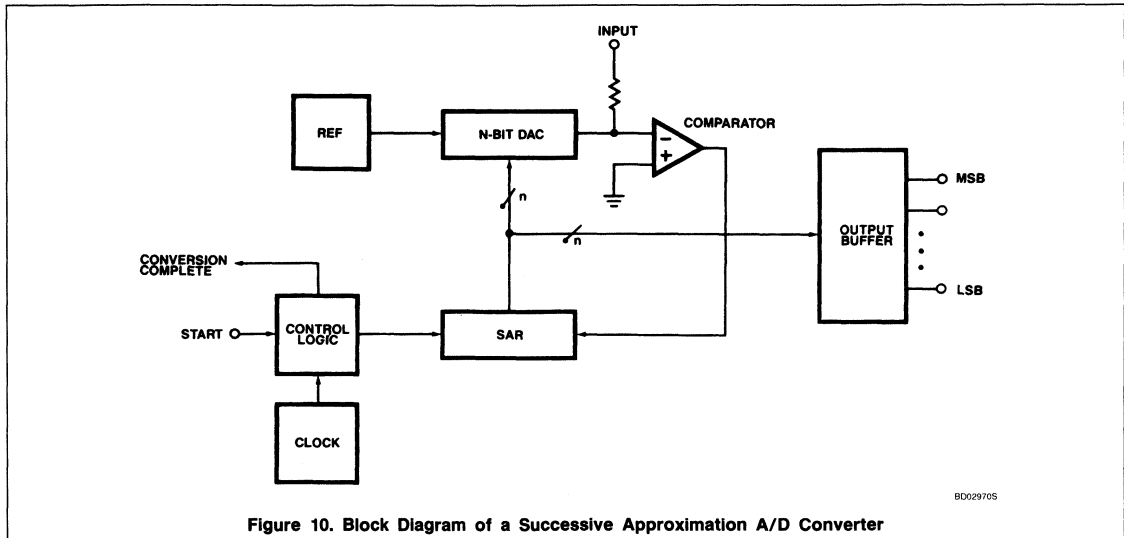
INPUT

REF

N-BIT DAC

COMPARATOR

$-$

$+$

n

n

MSB

OUTPUT BUFFER

LSB

CONVERSION COMPLETE

START

CONTROL LOGIC

SAR

CLOCK

BD02970S

Figure 10. Block Diagram of a Successive Approximation A/D Converter